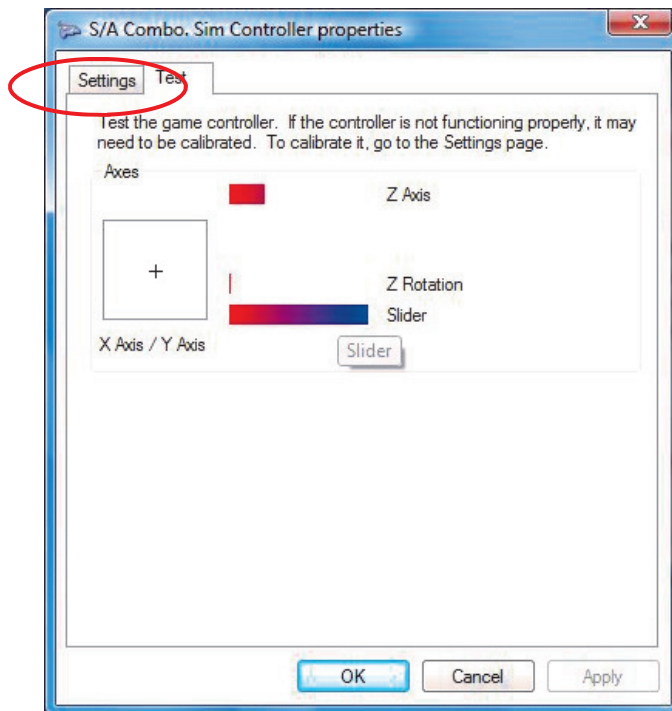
S/A Combo. Sim Controller properties

Settings Test

Test the game controller. If the controller is not functioning properly, it may need to be calibrated. To calibrate it, go to the Settings page.

Axes

+

X Axis / Y Axis

Z Axis

Z Rotation

Slider

Slider

OK Cancel Apply